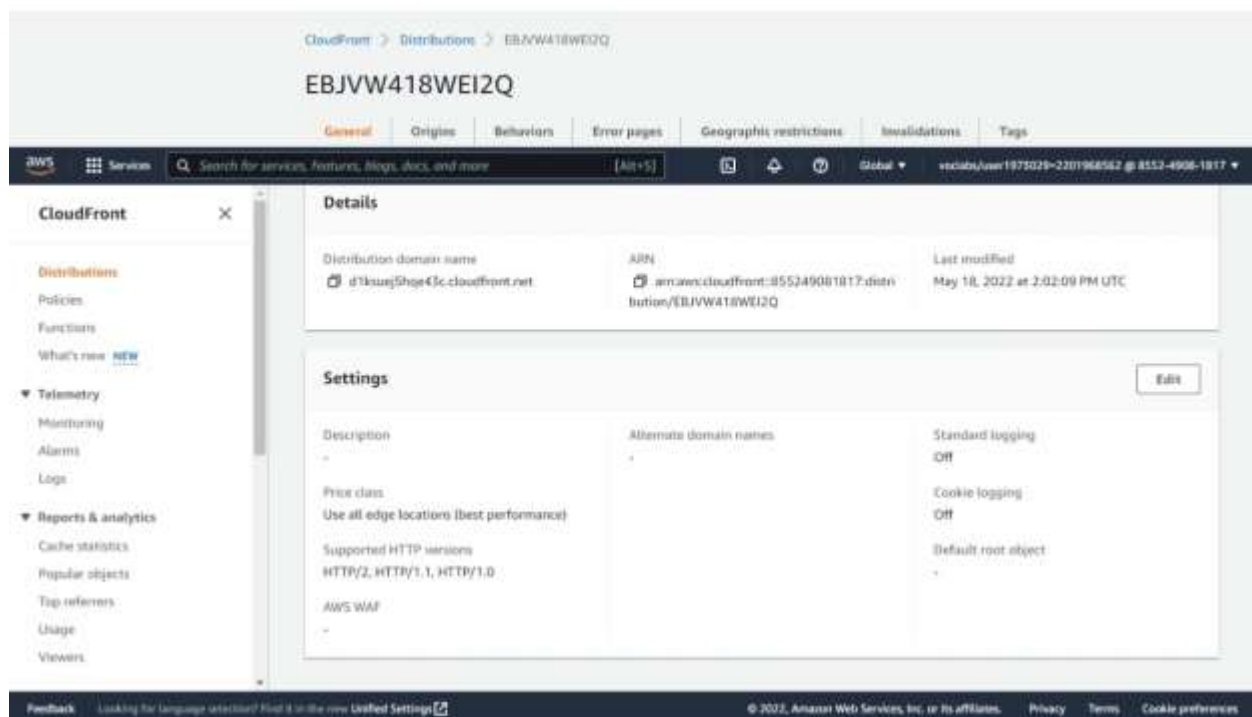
CloudFront > Distributions > EBJVW418WEI2Q

EBJVW418WEI2Q

General | Origins | Behaviors | Error pages | Geographic restrictions | Invalidations | Tags

aws | Services | Search for services, features, blogs, docs, and more | [Alt+S] | Global ▾ | voclabs/user1975029=2201968562 @ 8552-4908-1817 ▾

CloudFront ×

Distributions
Policies
Functions
What's new NEW

▼ Telemetry
Monitoring
Alarms
Logs

▼ Reports & analytics
Cache statistics
Popular objects
Top referrers
Usage
Viewers

Details

Distribution domain name
d1ksuej5hqe43c.cloudfront.net

ARN
arn:aws:cloudfront::855249081817:distribution/EBJVW418WEI2Q

Last modified
May 18, 2022 at 2:02:09 PM UTC

Settings

Edit

Description
-

Alternate domain names
-

Standard logging
Off

Price class
Use all edge locations (best performance)

Cookie logging
Off

Supported HTTP versions
HTTP/2, HTTP/1.1, HTTP/1.0

Default root object
-

AWS WAF
-

Feedback | Looking for language selection? Find it in the new Unified Settings | © 2022, Amazon Web Services, Inc. or its affiliates. | Privacy | Terms | Cookie preferences